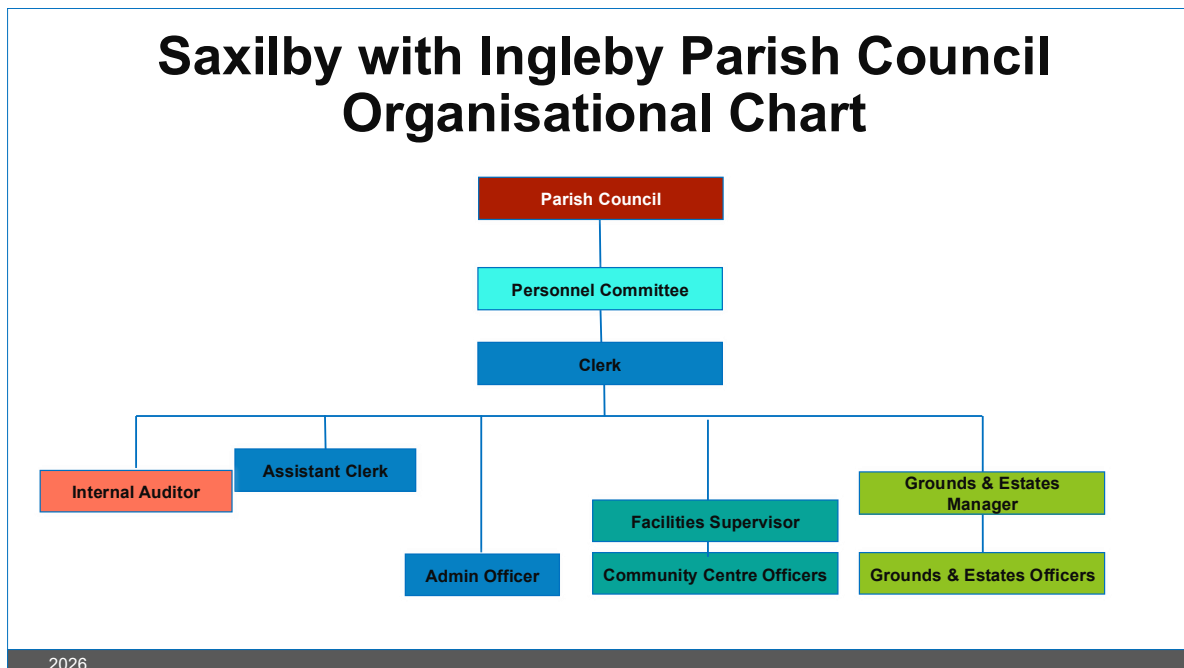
Saxilby with Ingleby Parish Council Organisational Chart

Parish Council

Personnel Committee

Clerk

Internal Auditor

Assistant Clerk

Admin Officer

Facilities Supervisor

Community Centre Officers

Grounds & Estates Manager

Grounds & Estates Officers

2026